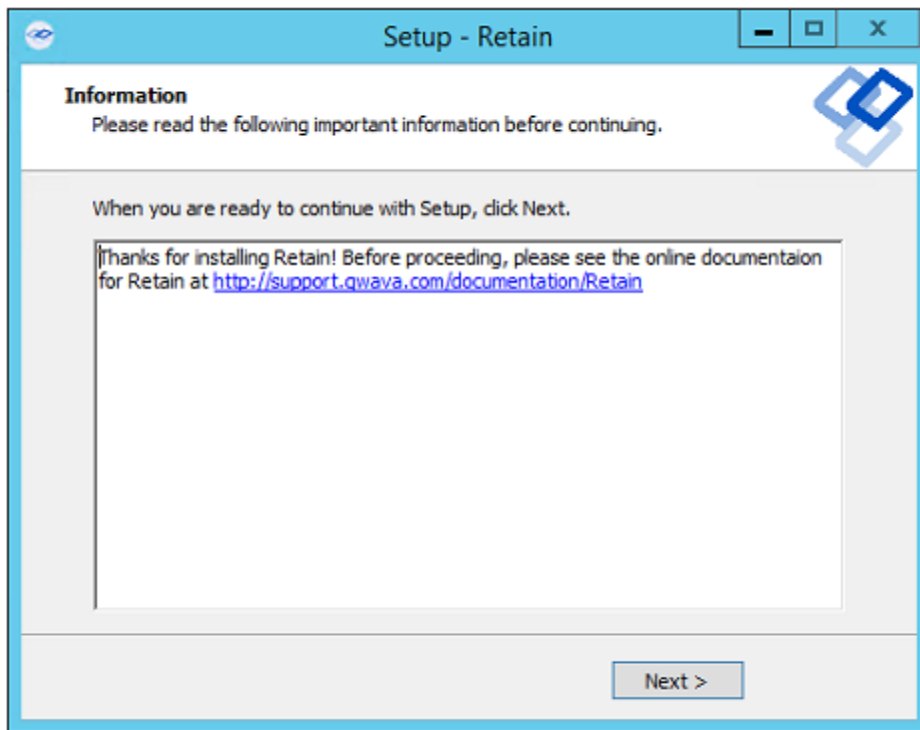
Setup - Retain

Information
Please read the following important information before continuing.

When you are ready to continue with Setup, click Next.

Thanks for installing Retain! Before proceeding, please see the online documentaion for Retain at http://support.gwava.com/documentation/Retain

Next >

X